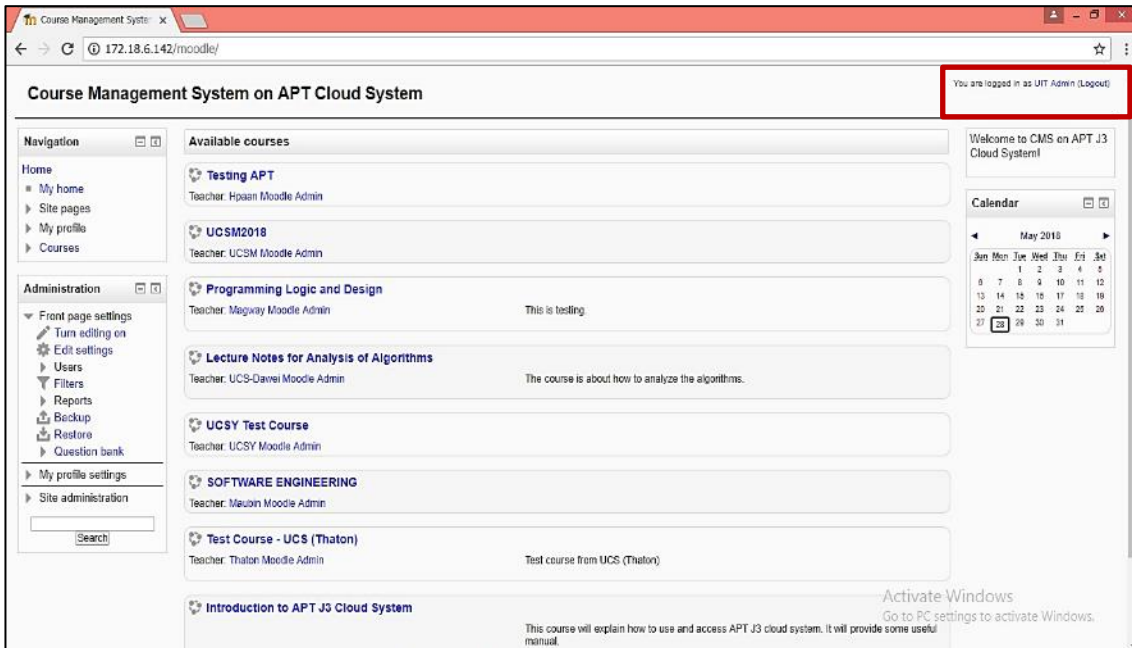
Course Management Syste ×

172.18.6.142/moodle/

Course Management System on APT Cloud System

You are logged in as UIT Admin (Logout)

Navigation

Home
My home
Site pages
My profile
Courses

Administration

Front page settings
Turn editing on
Edit settings
Users
Filters
Reports
Backup
Restore
Question bank
My profile settings
Site administration

Search

Available courses

Testing APT
Teacher: Hpaan Moodle Admin

UCSM2018
Teacher: UCSM Moodle Admin

Programming Logic and Design
Teacher: Magway Moodle Admin
This is testing.

Lecture Notes for Analysis of Algorithms
Teacher: UCS-Dawei Moodle Admin
The course is about how to analyze the algorithms.

UCSY Test Course
Teacher: UCSY Moodle Admin

SOFTWARE ENGINEERING
Teacher: Maubin Moodle Admin

Test Course - UCS (Thaton)
Teacher: Thaton Moodle Admin
Test course from UCS (Thaton)

Introduction to APT J3 Cloud System
This course will explain how to use and access APT J3 cloud system. It will provide some useful manual.

Welcome to CMS on APT J3 Cloud System!

Calendar

May 2018

| Sun | Mon | Tue | Wed | Thu | Fri | Sat |
|---|---|---|---|---|---|---|
| | | 1 | 2 | 3 | 4 | 5 |
| 6 | 7 | 8 | 9 | 10 | 11 | 12 |
| 13 | 14 | 15 | 16 | 17 | 18 | 19 |
| 20 | 21 | 22 | 23 | 24 | 25 | 26 |
| 27 | 28 | 29 | 30 | 31 | | |

Activate Windows
Go to PC settings to activate Windows.